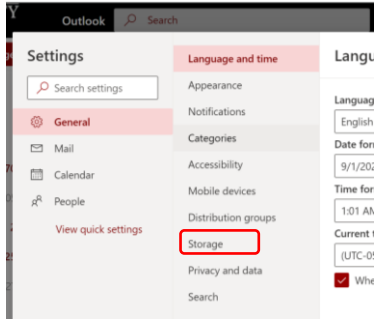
Y Outlook Search

Settings

Search settings

General

Mail

Calendar

People

View quick settings

Language and time

Appearance

Notifications

Categories

Accessibility

Mobile devices

Distribution groups

Storage

Privacy and data

Search

Langu

Languag

English

Date for

9/1/202

Time for

1:01 AM

Current t

(UTC-0

Whe